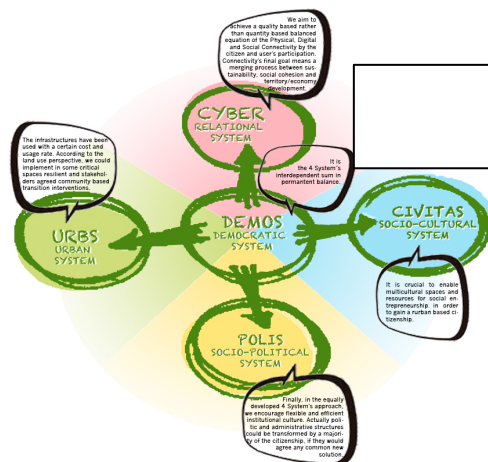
We aim to achieve a quality based rather than quantity based balanced equation of the Physical, Digital and Social Connectivity by the citizen and user's participation. Connectivity's final goal means a merging process between sustainability, social cohesion and territory/economy development.

CYBER
RELATIONAL SYSTEM

The infrastructures have been used with a certain cost and usage rate. According to the land use perspective, we could implement in some critical spaces resilient and stakeholders agreed community based transition interventions.

It is the 4 System's interdependent sum in permanent balance.

URBS
URBAN SYSTEM

DEMOS
DEMOCRATIC SYSTEM

CIVITAS
SOCIO-CULTURAL SYSTEM

It is crucial to enable multicultural spaces and resources for social entrepreneurship in order to gain a rurban based citizenship.

POLIS
SOCIO-POLITICAL SYSTEM

Finally, in the equally developed 4 System's approach, we encourage flexible and efficient institutional culture. Actually politic and administrative structures could be transformed by a majority of the citizenship, if they would agree any common new solution.